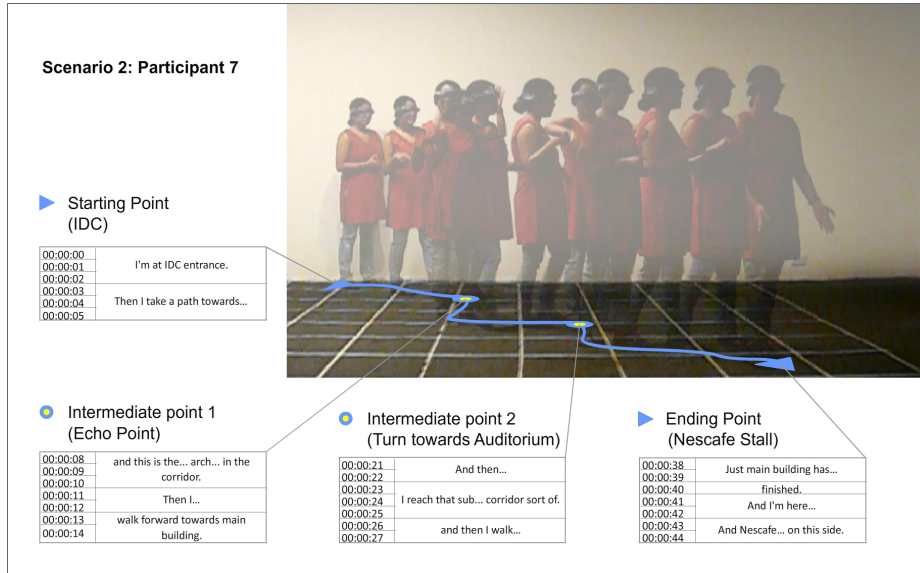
Scenario 2: Participant 7

Starting Point (IDC)

| 00:00:00<br>00:00:01<br>00:00:02 | I'm at IDC entrance. |
|---|---|
| 00:00:03<br>00:00:04<br>00:00:05 | Then I take a path towards... |

Intermediate point 1 (Echo Point)

| 00:00:08<br>00:00:09<br>00:00:10 | and this is the... arch... in the corridor. |
|---|---|
| 00:00:11<br>00:00:12 | Then I... |
| 00:00:13<br>00:00:14 | walk forward towards main building. |

Intermediate point 2 (Turn towards Auditorium)

| 00:00:21<br>00:00:22 | And then... |
|---|---|
| 00:00:23<br>00:00:24<br>00:00:25 | I reach that sub... corridor sort of. |
| 00:00:26<br>00:00:27 | and then I walk... |

Ending Point (Nescafe Stall)

| 00:00:38<br>00:00:39 | Just main building has... |
|---|---|
| 00:00:40 | finished. |
| 00:00:41<br>00:00:42 | And I'm here... |
| 00:00:43<br>00:00:44 | And Nescafe... on this side. |